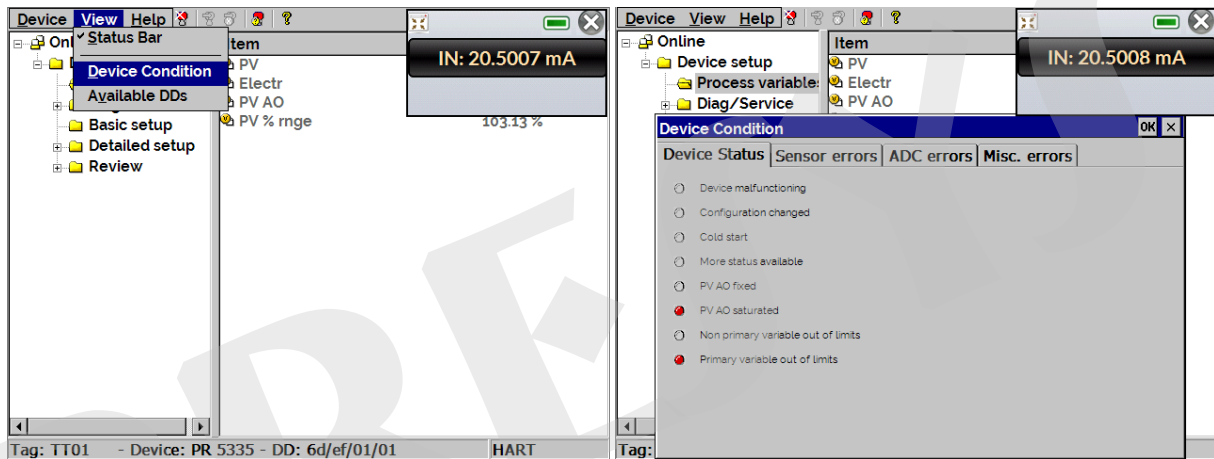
Device View Help

Onl

Status Bar

Device Condition

Available DDs

Basic setup

Detailed setup

Review

Item

PV

Electr

PV AO

PV % rnge

103.13 %

IN: 20.5007 mA

Tag: TT01 - Device: PR 5335 - DD: 6d/ef/01/01 HART

Device View Help

Online

Device setup

Process variables

Diag/Service

Item

PV

Electr

PV AO

IN: 20.5008 mA

Device Condition

OK

Device Status | Sensor errors | ADC errors | Misc. errors

Device malfunctioning

Configuration changed

Cold start

More status available

PV AO fixed

PV AO saturated

Non primary variable out of limits

Primary variable out of limits

Tag: